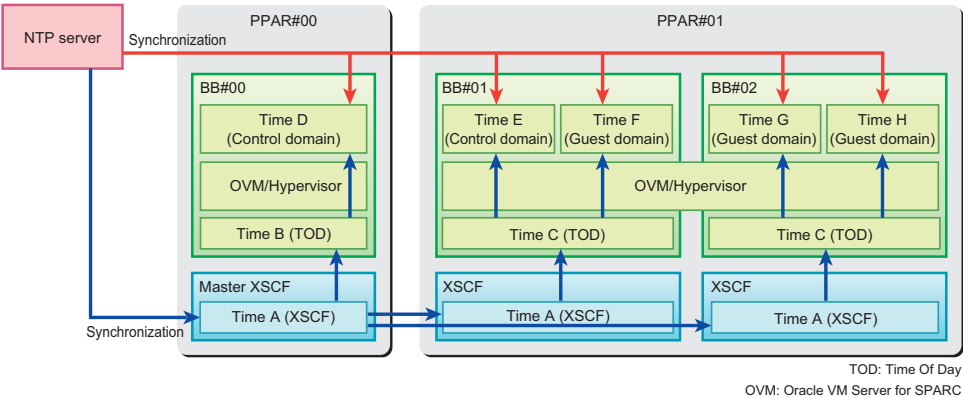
NTP server

Synchronization

PPAR#00

BB#00

Time D
(Control domain)

OVM/Hypervisor

Time B (TOD)

Master XSCF

Time A (XSCF)

Synchronization

PPAR#01

BB#01

Time E
(Control domain)

Time F
(Guest domain)

BB#02

Time G
(Guest domain)

Time H
(Guest domain)

OVM/Hypervisor

Time C (TOD)

Time C (TOD)

XSCF

Time A (XSCF)

XSCF

Time A (XSCF)

TOD: Time Of Day

OVM: Oracle VM Server for SPARC